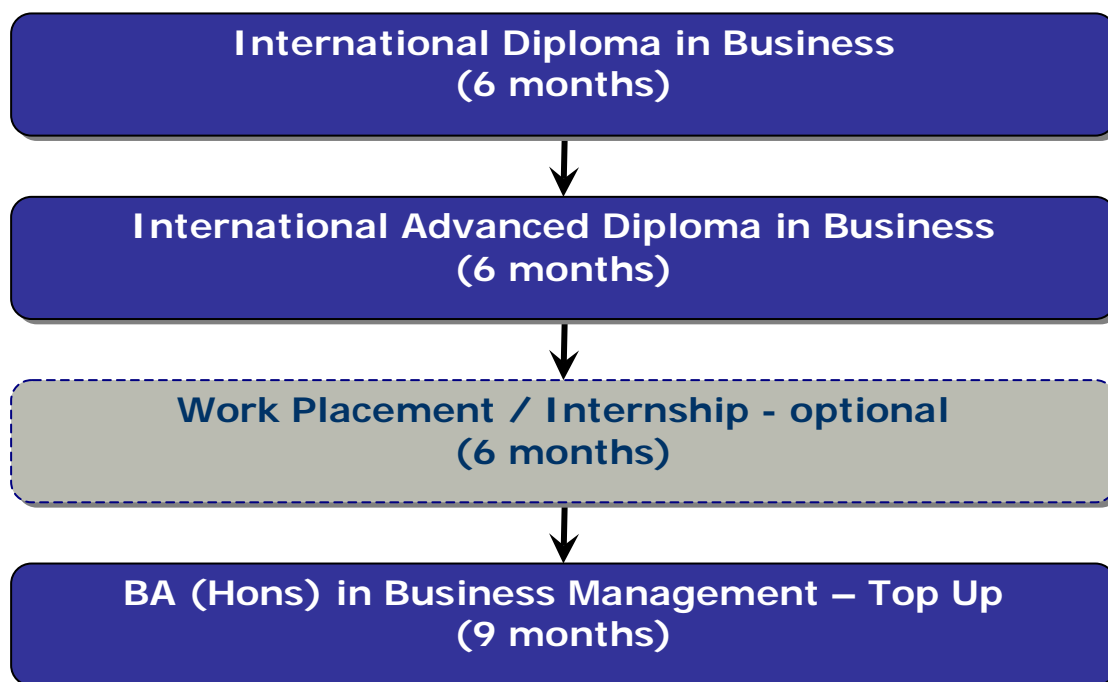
International Diploma in Business
(6 months)

International Advanced Diploma in Business
(6 months)

Work Placement / Internship - optional
(6 months)

BA (Hons) in Business Management – Top Up
(9 months)